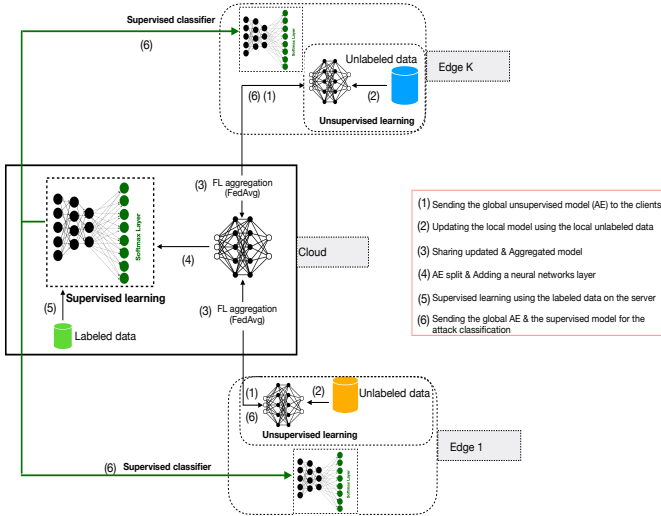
Supervised classifier

(6)

Softmax Layer

Unlabeled data

Edge K

(6) (1)

(2)

Unsupervised learning

(3) FL aggregation (FedAvg)

Softmax Layer

(4)

Cloud

(5)

Supervised learning

Labeled data

(3) FL aggregation (FedAvg)

(1)

(2)

Unlabeled data

(6)

Unsupervised learning

Edge 1

(6) Supervised classifier

Softmax Layer

(1) Sending the global unsupervised model (AE) to the clients

(2) Updating the local model using the local unlabeled data

(3) Sharing updated & Aggregated model

(4) AE split & Adding a neural networks layer

(5) Supervised learning using the labeled data on the server

(6) Sending the global AE & the supervised model for the attack classification